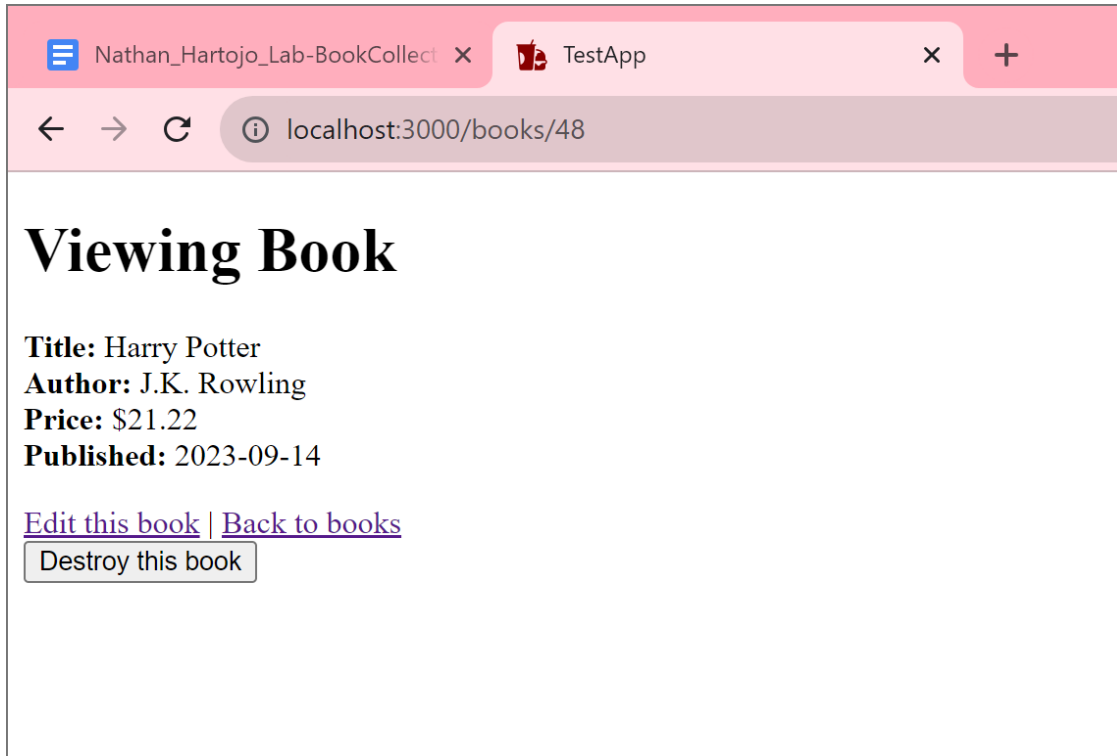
Nathan_Hartojo_Lab-BookCollect ×
TestApp ×
+

localhost:3000/books/48

# Viewing Book

**Title:** Harry Potter
**Author:** J.K. Rowling
**Price:** $21.22
**Published:** 2023-09-14

Edit this book | Back to books
Destroy this book